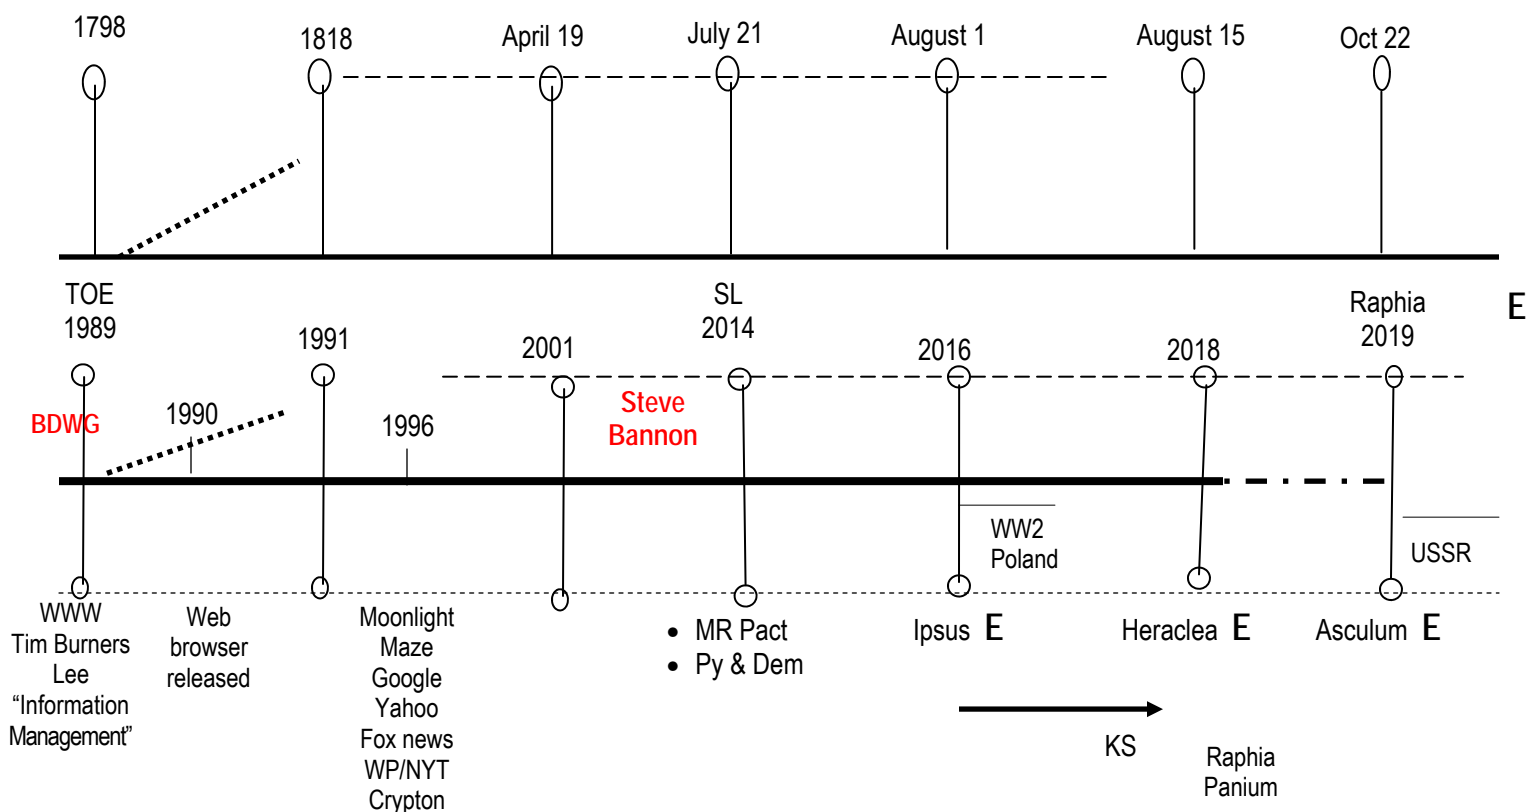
1798 1818 April 19 July 21 August 1 August 15 Oct 22

TOE
1989

SL
2014

Raphia
2019

E

1991

2001

2016

2018

BDWG

1990

1996

Steve Bannon

WW2
Poland

USSR

WWW
Tim Burners Lee
"Information Management"

Web browser released

Moonlight Maze
Google
Yahoo
Fox news
WP/NYT
Crypton

• MR Pact
• Py & Dem

Ipsus E

Heraclea E

Asculum E

KS

Raphia
Panium